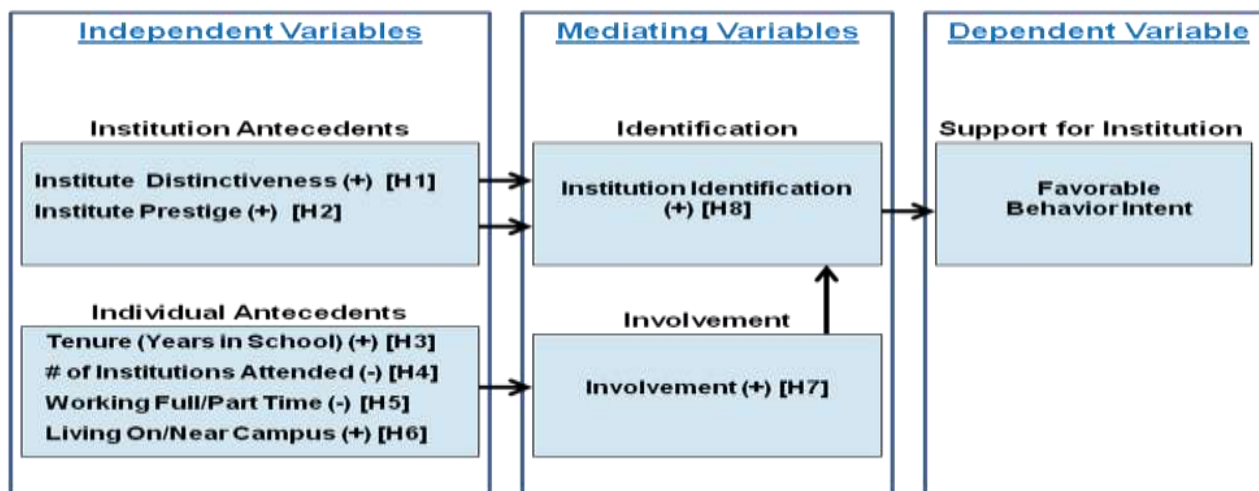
Independent Variables

Institution Antecedents

Institute Distinctiveness (+) [H1]
Institute Prestige (+) [H2]

Individual Antecedents

Tenure (Years in School) (+) [H3]
# of Institutions Attended (-) [H4]
Working Full/Part Time (-) [H5]
Living On/Near Campus (+) [H6]

Mediating Variables

Identification

Institution Identification (+) [H8]

Involvement

Involvement (+) [H7]

Dependent Variable

Support for Institution

Favorable Behavior Intent